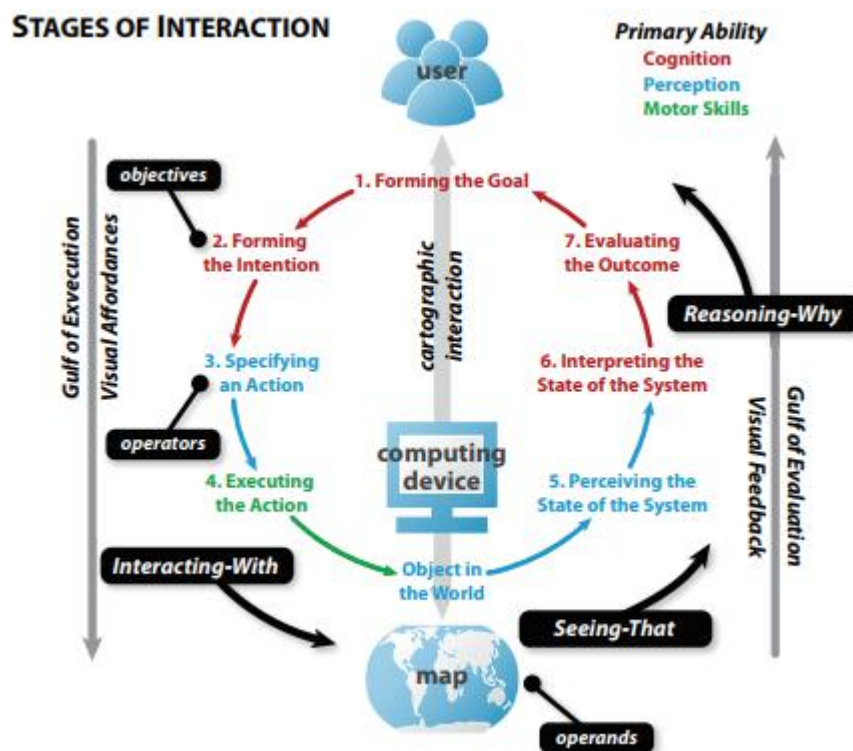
STAGES OF INTERACTION

user

Primary Ability
Cognition
Perception
Motor Skills

objectives

1. Forming the Goal

2. Forming the Intention

7. Evaluating the Outcome

Gulf of Exvecution

Visual Affordances

cartographic interaction

Reasoning-Why

3. Specifying an Action

6. Interpreting the State of the System

operators

computing device

Gulf of Evaluation

Visual Feedback

4. Executing the Action

5. Perceiving the State of the System

Interacting-With

Object in the World

Seeing-That

map

operands